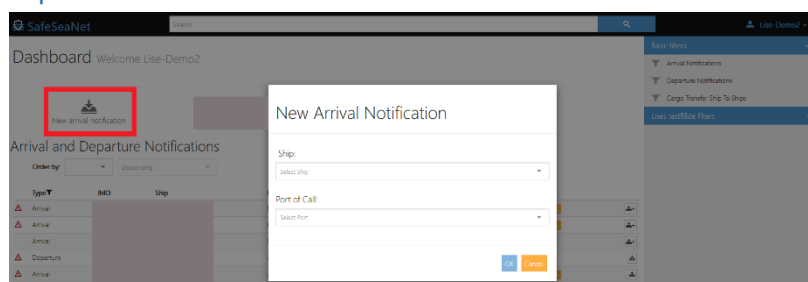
SafeSeaNet

Search

Lise-Demo2

Dashboard Welcome Lise-Demo2

New arrival notification

Arrival and Departure Notifications

Order by: Descending

| Type | IMO | Ship |
|---|---|---|
| Arrival | | |
| Arrival | | |
| Arrival | | |
| Departure | | |
| Arrival | | |

Basic filters

Arrival Notifications

Departure Notifications

Cargo Transfer Ship To Ships

Lises testfilde filters

New Arrival Notification

Ship:

Select Ship

Port of Call:

Select Port

OK Cancel